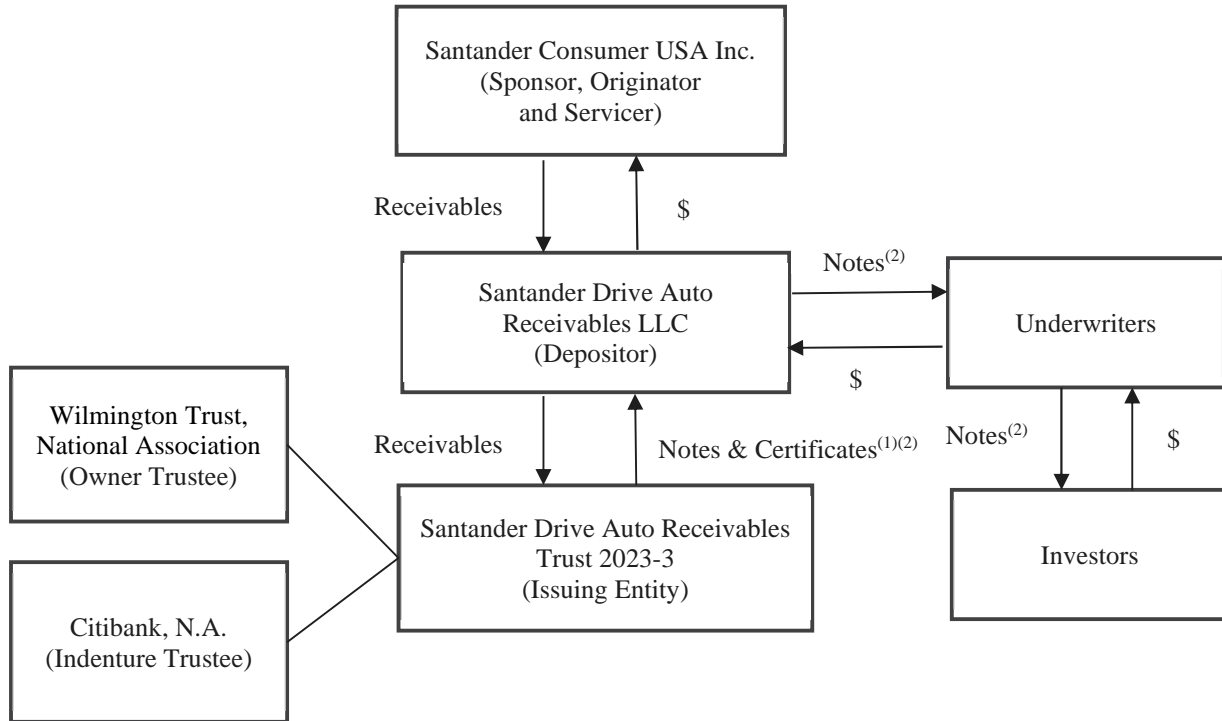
Santander Consumer USA Inc. (Sponsor, Originator and Servicer)

Receivables

$

Notes$^{(2)}$

Santander Drive Auto Receivables LLC (Depositor)

Underwriters

$

Wilmington Trust, National Association (Owner Trustee)

Receivables

Notes & Certificates$^{(1)(2)}$

Notes$^{(2)}$

$

Santander Drive Auto Receivables Trust 2023-3 (Issuing Entity)

Investors

Citibank, N.A. (Indenture Trustee)